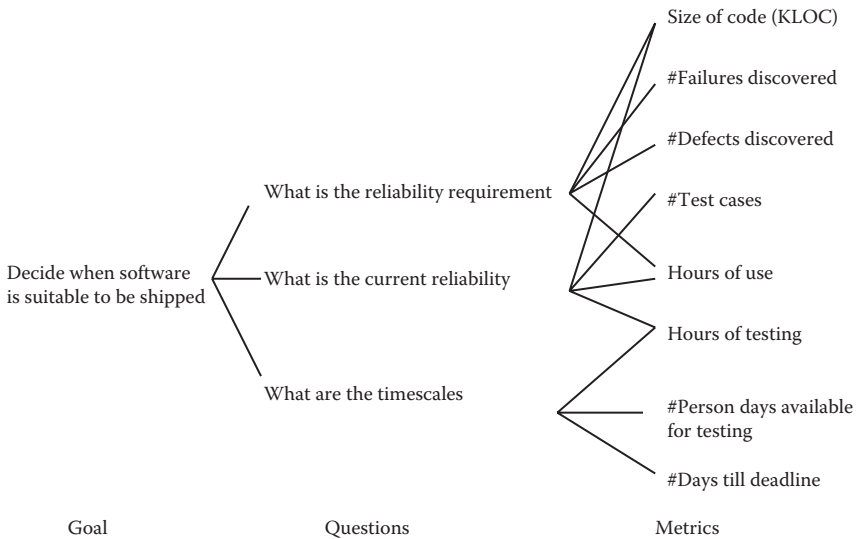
Decide when software is suitable to be shipped

What is the reliability requirement

What is the current reliability

What are the timescales

Size of code (KLOC)

#Failures discovered

#Defects discovered

#Test cases

Hours of use

Hours of testing

#Person days available for testing

#Days till deadline

Goal

Questions

Metrics